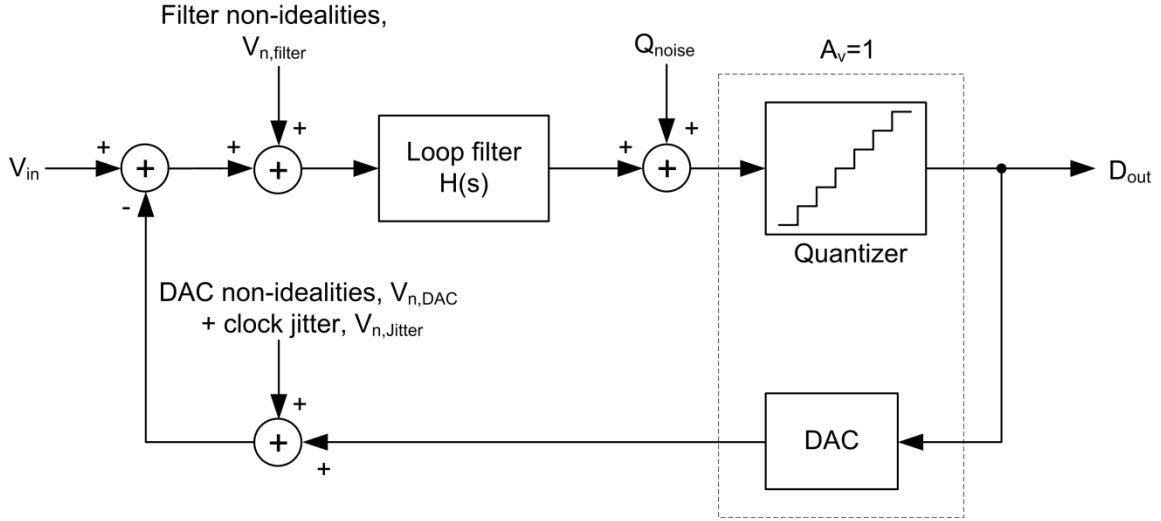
Filter non-idealities, $V_{n,filter}$

$Q_{noise}$

$A_v=1$

$V_{in}$

+

+

-

+

+

Loop filter H(s)

+

+

$D_{out}$

Quantizer

DAC non-idealities, $V_{n,DAC}$ + clock jitter, $V_{n,Jitter}$

+

+

DAC